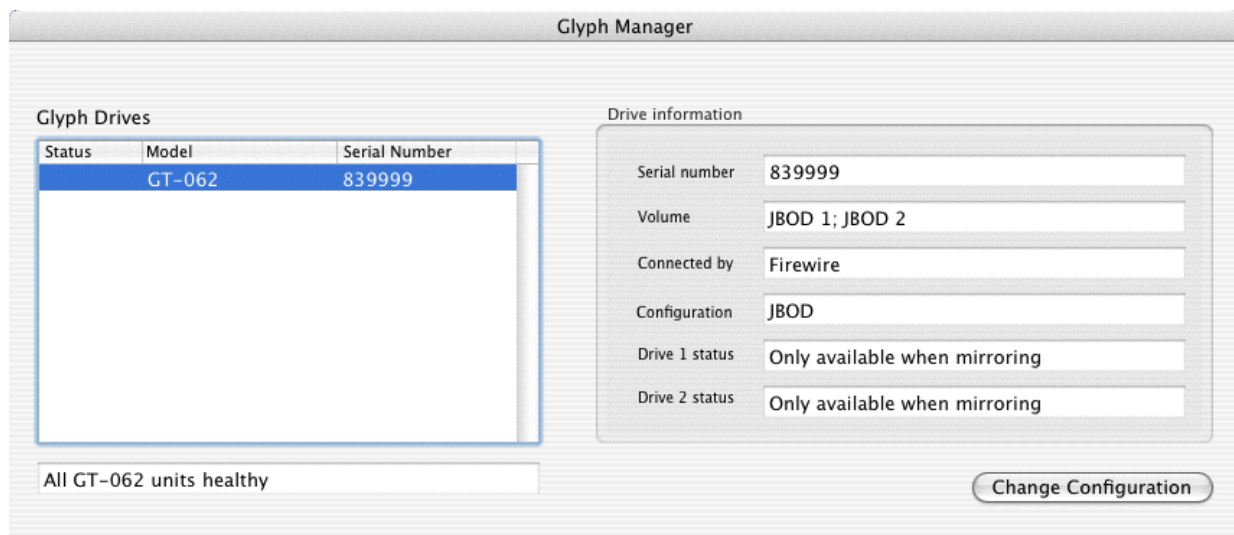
Glyph Manager

Glyph Drives

| Status | Model | Serial Number |
|---|---|---|
| | GT-062 | 839999 |

All GT-062 units healthy

Drive information

Serial number 839999

Volume JBOD 1; JBOD 2

Connected by Firewire

Configuration JBOD

Drive 1 status Only available when mirroring

Drive 2 status Only available when mirroring

Change Configuration